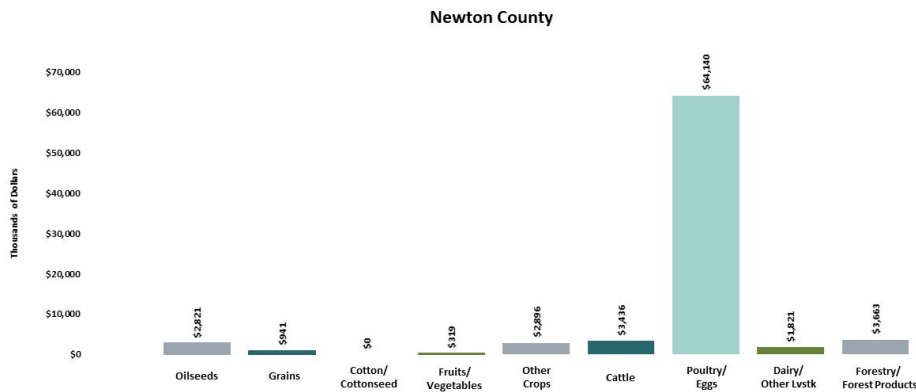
Newton County

Thousands of Dollars

$70,000
$60,000
$50,000
$40,000
$30,000
$20,000
$10,000
$0

$2,821
$941
$0
$319
$2,896
$3,436
$64,140
$1,821
$3,663

Oilseeds
Grains
Cotton/ Cottonseed
Fruits/ Vegetables
Other Crops
Cattle
Poultry/ Eggs
Dairy/ Other Lvstk
Forestry/ Forest Products